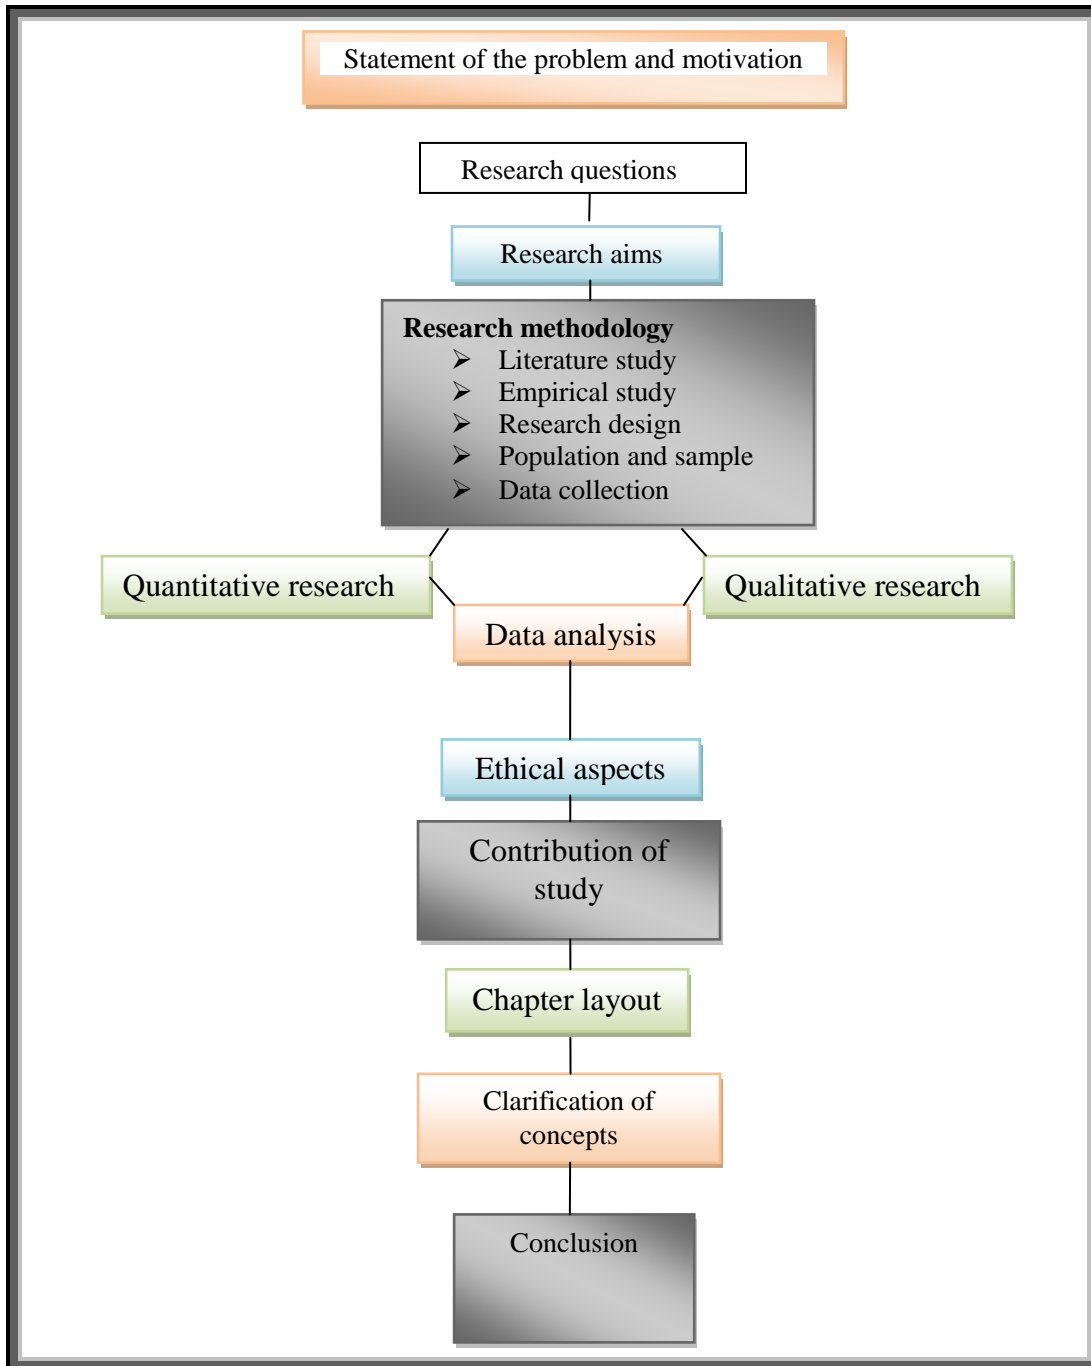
Statement of the problem and motivation

Research questions

Research aims

**Research methodology**
- Literature study
- Empirical study
- Research design
- Population and sample
- Data collection

Quantitative research

Qualitative research

Data analysis

Ethical aspects

Contribution of study

Chapter layout

Clarification of concepts

Conclusion